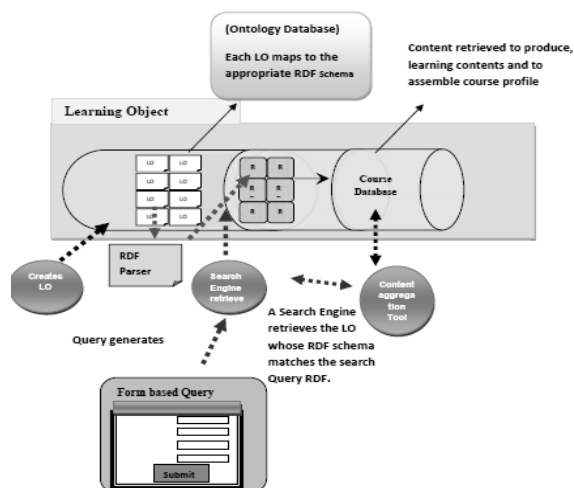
(Ontology Database)

Each LO maps to the appropriate RDF Schema

Content retrieved to produce, learning contents and to assemble course profile

Learning Object

LO LO
LO LO
LO LO
LO LO

R R
R R
R R

Course Database

Creates LO

RDF Parser

Search Engine retrieve

Content aggregation Tool

A Search Engine retrieves the LO whose RDF schema matches the search Query RDF.

Query generates

Form based Query

Submit